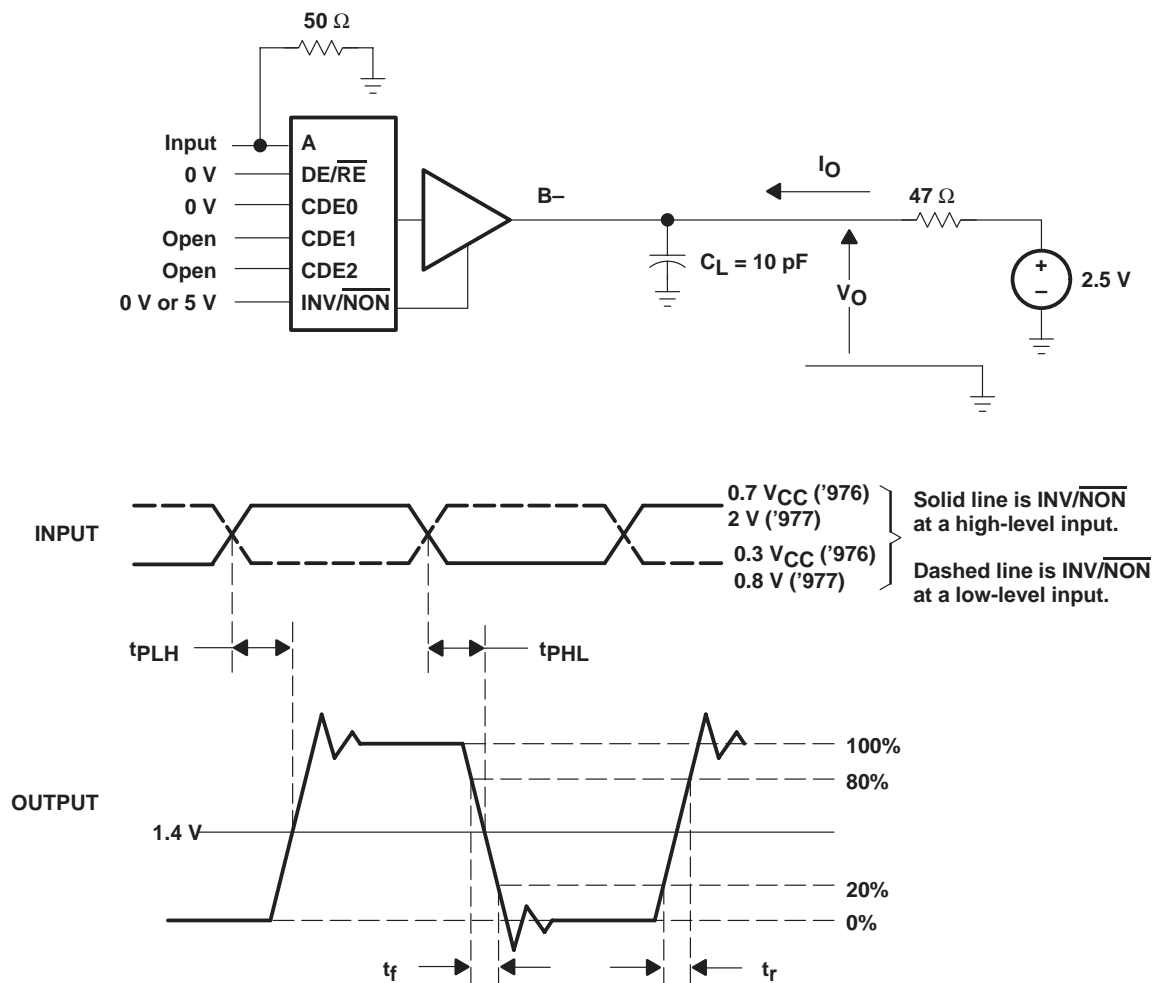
50 Ω

Input
0 V
0 V
Open
Open
0 V or 5 V

A
DE/$\overline{RE}$
CDE0
CDE1
CDE2
INV/$\overline{NON}$

B–

$I_O$

47 Ω

$C_L$ = 10 pF

$V_O$

+
–
2.5 V

INPUT

0.7 $V_{CC}$ ('976)
2 V ('977)

0.3 $V_{CC}$ ('976)
0.8 V ('977)

Solid line is INV/$\overline{NON}$ at a high-level input.

Dashed line is INV/$\overline{NON}$ at a low-level input.

$t_{PLH}$

$t_{PHL}$

OUTPUT

1.4 V

100%
80%
20%
0%

$t_f$

$t_r$